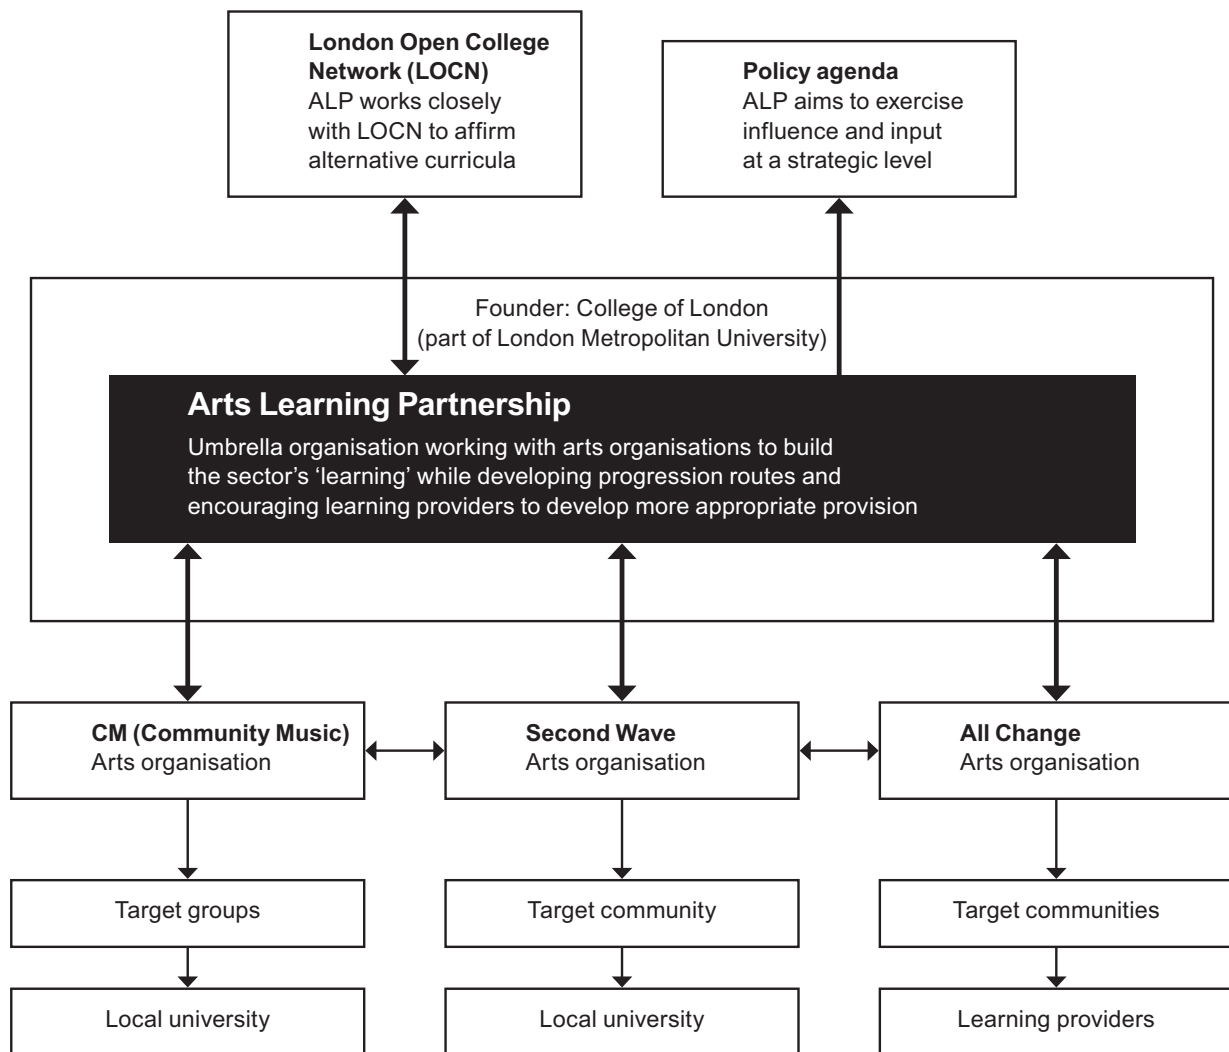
**London Open College Network (LOCN)**
ALP works closely with LOCN to affirm alternative curricula

**Policy agenda**
ALP aims to exercise influence and input at a strategic level

Founder: College of London (part of London Metropolitan University)

**Arts Learning Partnership**
Umbrella organisation working with arts organisations to build the sector's 'learning' while developing progression routes and encouraging learning providers to develop more appropriate provision

**CM (Community Music)**
Arts organisation

**Second Wave**
Arts organisation

**All Change**
Arts organisation

Target groups

Target community

Target communities

Local university

Local university

Learning providers